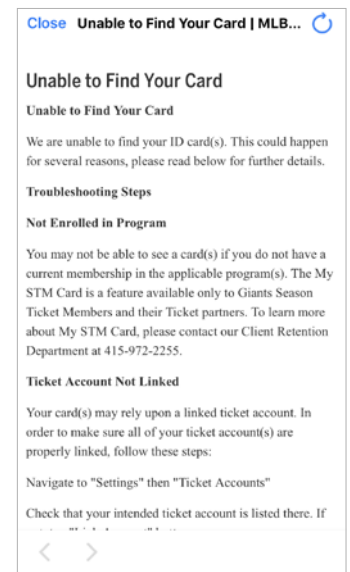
Close Unable to Find Your Card | MLB...

Unable to Find Your Card

Unable to Find Your Card

We are unable to find your ID card(s). This could happen for several reasons, please read below for further details.

Troubleshooting Steps

Not Enrolled in Program

You may not be able to see a card(s) if you do not have a current membership in the applicable program(s). The My STM Card is a feature available only to Giants Season Ticket Members and their Ticket partners. To learn more about My STM Card, please contact our Client Retention Department at 415-972-2255.

Ticket Account Not Linked

Your card(s) may rely upon a linked ticket account. In order to make sure all of your ticket account(s) are properly linked, follow these steps:

Navigate to "Settings" then "Ticket Accounts"

Check that your intended ticket account is listed there. If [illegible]

< >